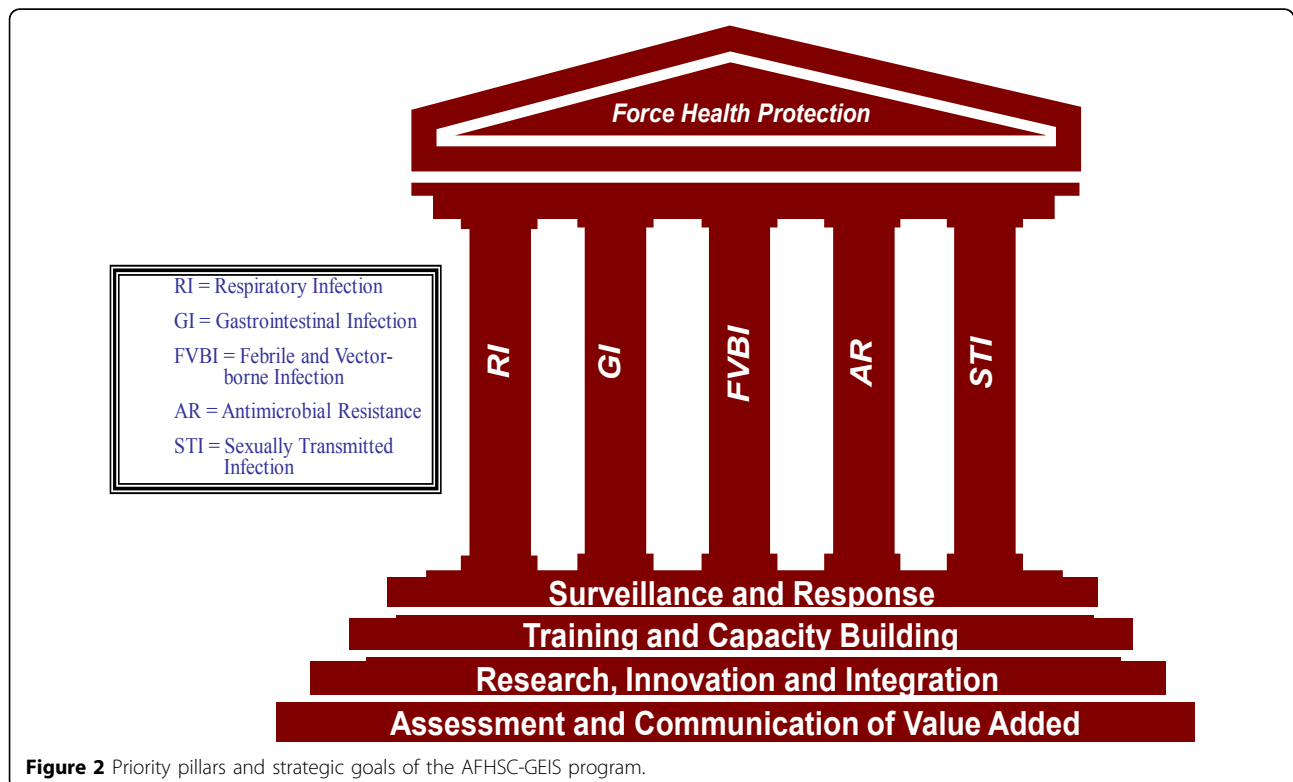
Force Health Protection

RI = Respiratory Infection

GI = Gastrointestinal Infection

FVBI = Febrile and Vectorborne Infection

AR = Antimicrobial Resistance

STI = Sexually Transmitted Infection

RI

GI

FVBI

AR

STI

Surveillance and Response

Training and Capacity Building

Research, Innovation and Integration

Assessment and Communication of Value Added

**Figure 2** Priority pillars and strategic goals of the AFHSC-GEIS program.